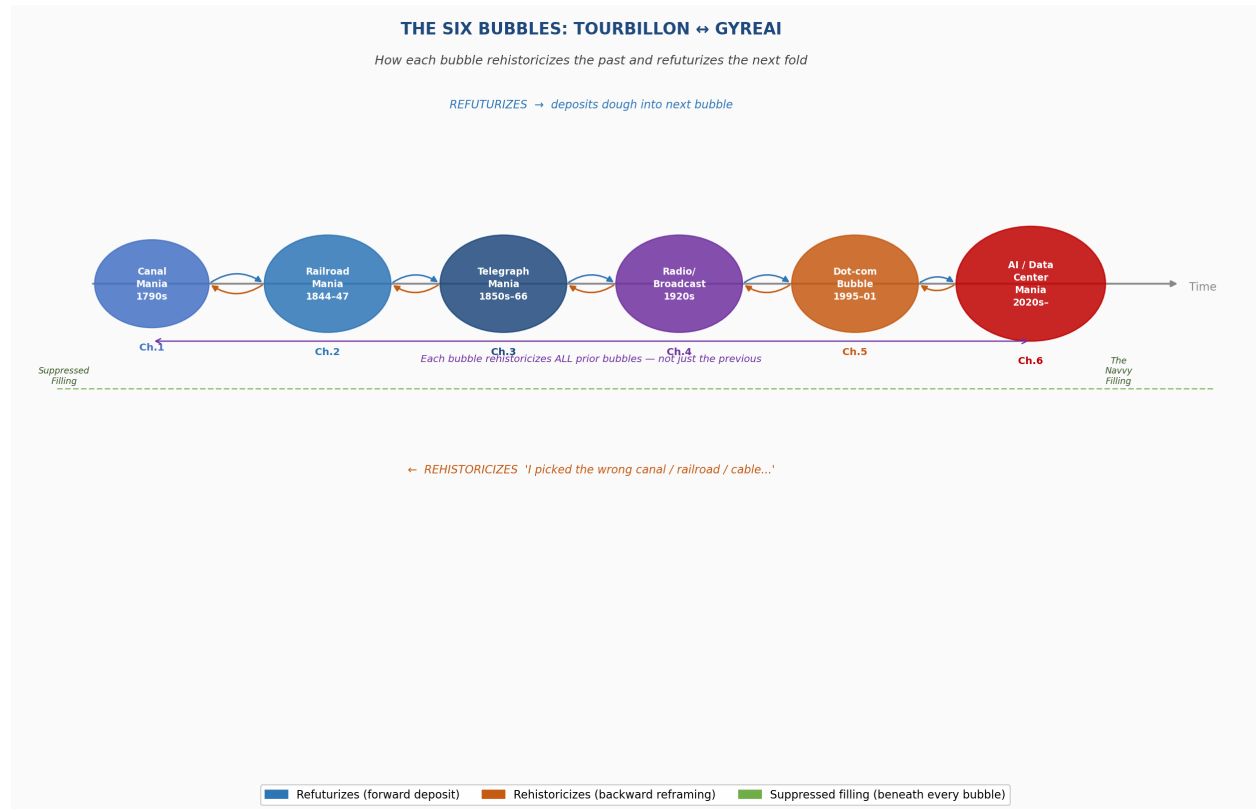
THE SIX BUBBLES: TOURBILLON ↔ GYREAI

How each bubble rehistoricizes the past and refuturizes the next fold

REFUTURIZES → deposits dough into next bubble

Canal Mania 1790s

Railroad Mania 1844–47

Telegraph Mania 1850s–66

Radio/ Broadcast 1920s

Dot-com Bubble 1995–01

AI / Data Center Mania 2020s–

Time

Ch.1

Ch.2

Ch.3

Ch.4

Ch.5

Ch.6

Each bubble rehistoricizes ALL prior bubbles — not just the previous

Suppressed Filling

The Navvy Filling

← REHISTORICIZES 'I picked the wrong canal / railroad / cable...'

Refuturizes (forward deposit)
Rehistoricizes (backward reframing)
Suppressed filling (beneath every bubble)